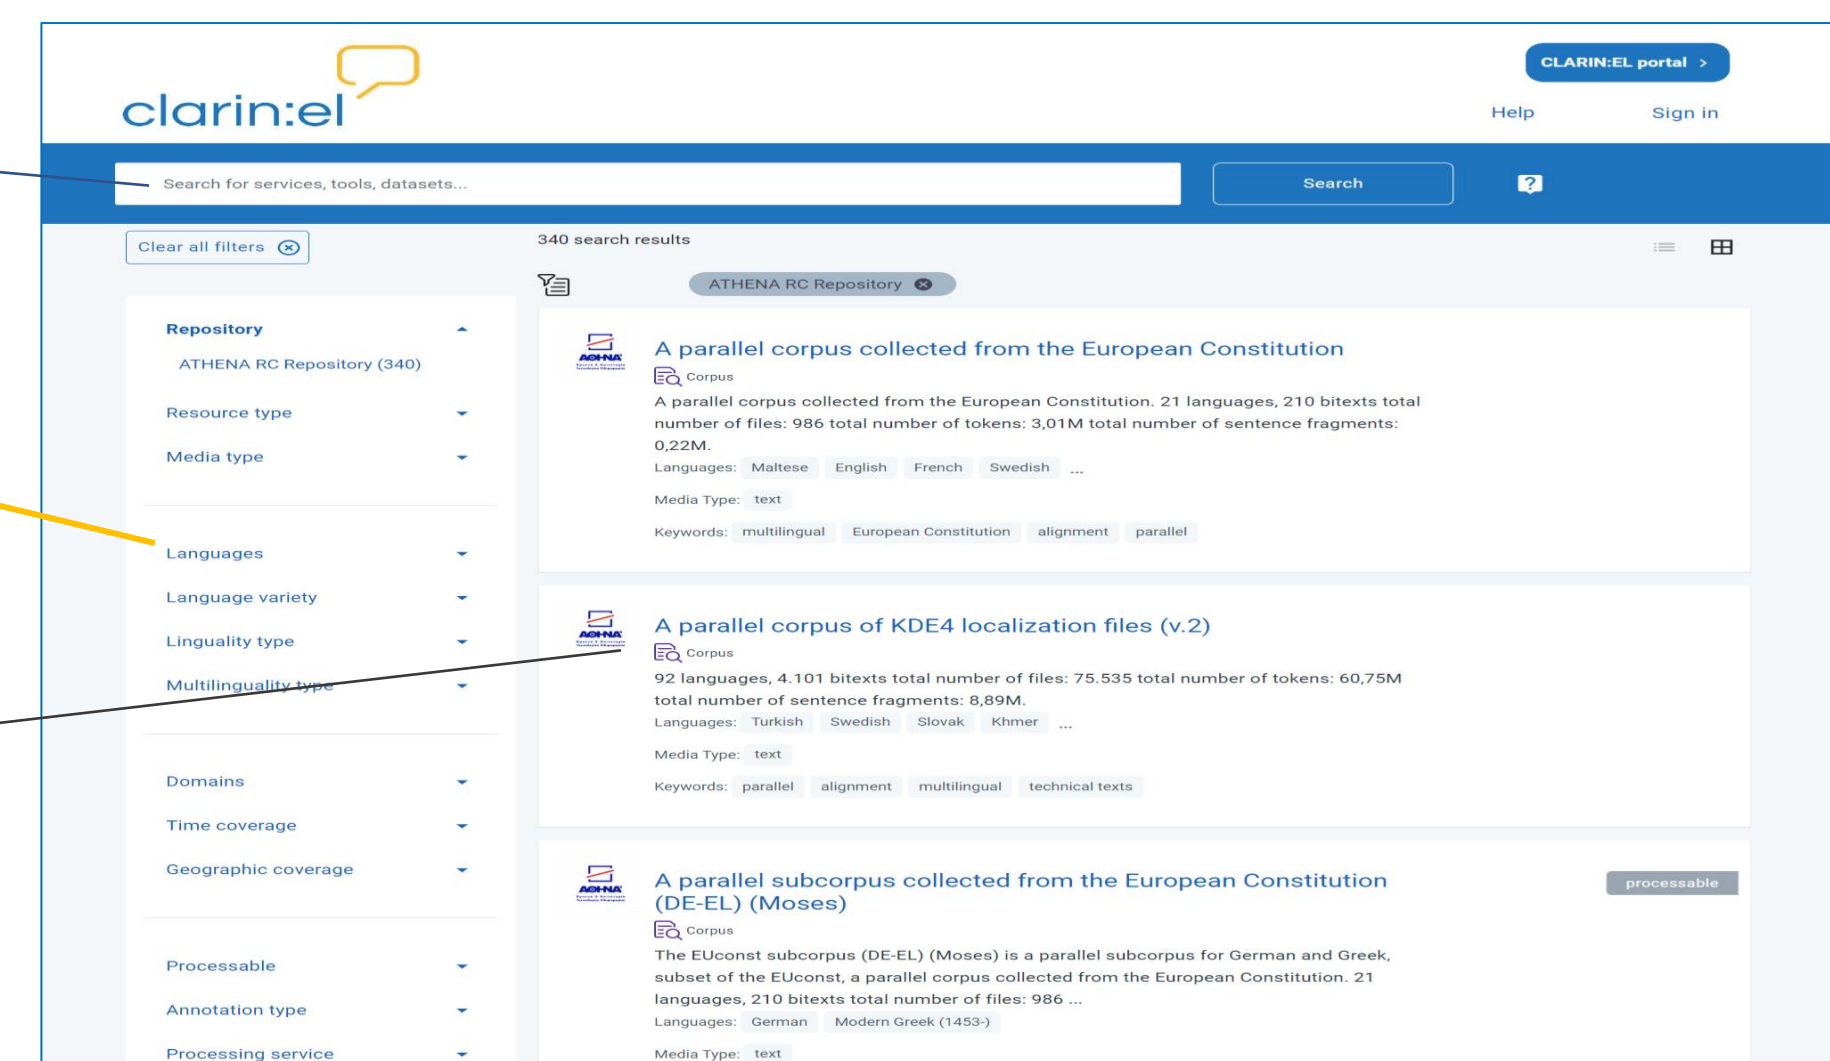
clarin:el

CLARIN:EL portal >

Help Sign in

Search for services, tools, datasets...

Search

?

Clear all filters

340 search results

ATHENA RC Repository

Repository
ATHENA RC Repository (340)

Resource type

Media type

Languages

Language variety

Linguality type

Multilinguality type

Domains

Time coverage

Geographic coverage

Processable

Annotation type

Processing service

A parallel corpus collected from the European Constitution
Corpus
A parallel corpus collected from the European Constitution. 21 languages, 210 bitexts total number of files: 986 total number of tokens: 3,01M total number of sentence fragments: 0,22M.
Languages: Maltese English French Swedish ...
Media Type: text
Keywords: multilingual European Constitution alignment parallel

A parallel corpus of KDE4 localization files (v.2)
Corpus
92 languages, 4.101 bitexts total number of files: 75.535 total number of tokens: 60,75M total number of sentence fragments: 8,89M.
Languages: Turkish Swedish Slovak Khmer ...
Media Type: text
Keywords: parallel alignment multilingual technical texts

A parallel subcorpus collected from the European Constitution (DE-EL) (Moses)
processable
Corpus
The EUconst subcorpus (DE-EL) (Moses) is a parallel subcorpus for German and Greek, subset of the EUconst, a parallel corpus collected from the European Constitution. 21 languages, 210 bitexts total number of files: 986 ...
Languages: German Modern Greek (1453-)
Media Type: text